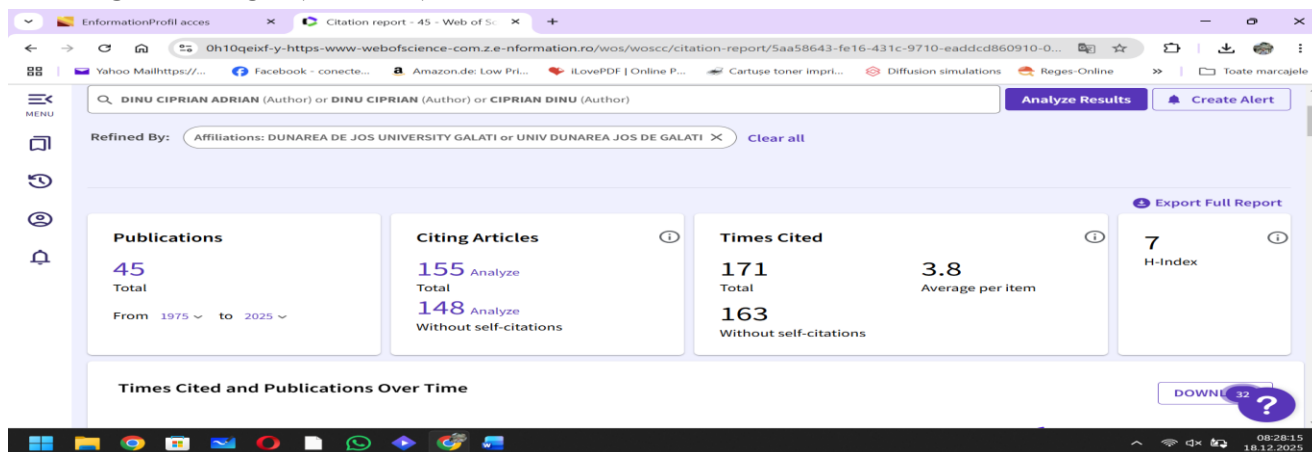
EnformationProfil acces ×
Citation report - 45 - Web of Sc ×
+

0h10qeixf-y-https-www-webofscience-com.z.e-nformation.ro/wos/woscc/citation-report/5aa58643-fe16-431c-9710-eaddcd860910-0...

Yahoo Mailhttps://... Facebook - conecte... Amazon.de: Low Pri... iLovePDF | Online P... Cartușe toner impri... Diffusion simulations Reges-Online » Toate marcajele

MENU

DINU CIPRIAN ADRIAN (Author) or DINU CIPRIAN (Author) or CIPRIAN DINU (Author)

Analyze Results

Create Alert

Refined By: Affiliations: DUNAREA DE JOS UNIVERSITY GALATI or UNIV DUNAREA JOS DE GALATI × Clear all

Export Full Report

Publications
45
Total
From 1975 to 2025

Citing Articles
155 Analyze
Total
148 Analyze
Without self-citations

Times Cited
171
Total
3.8
Average per item
163
Without self-citations

7
H-Index

Times Cited and Publications Over Time

DOWNL

32

?

08:28:15
18.12.2025